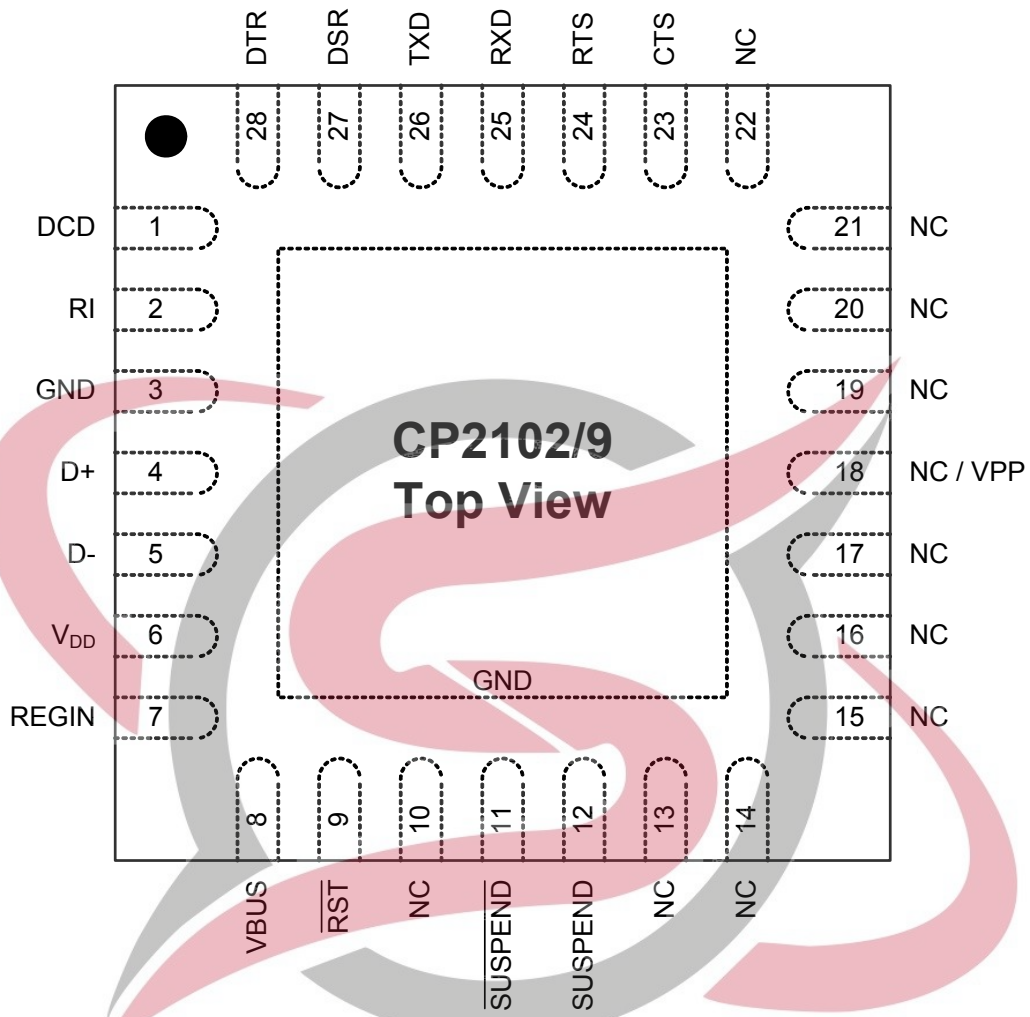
DTR DSR TXD RXD RTS CTS NC

28 27 26 25 24 23 22

DCD 1
RI 2
GND 3
D+ 4
D- 5
$V_{DD}$ 6
REGIN 7

21 NC
20 NC
19 NC
18 NC / VPP
17 NC
16 NC
15 NC

CP2102/9
Top View

GND

8 9 10 11 12 13 14

VBUS $\overline{RST}$ NC $\overline{SUSPEND}$ SUSPEND NC NC